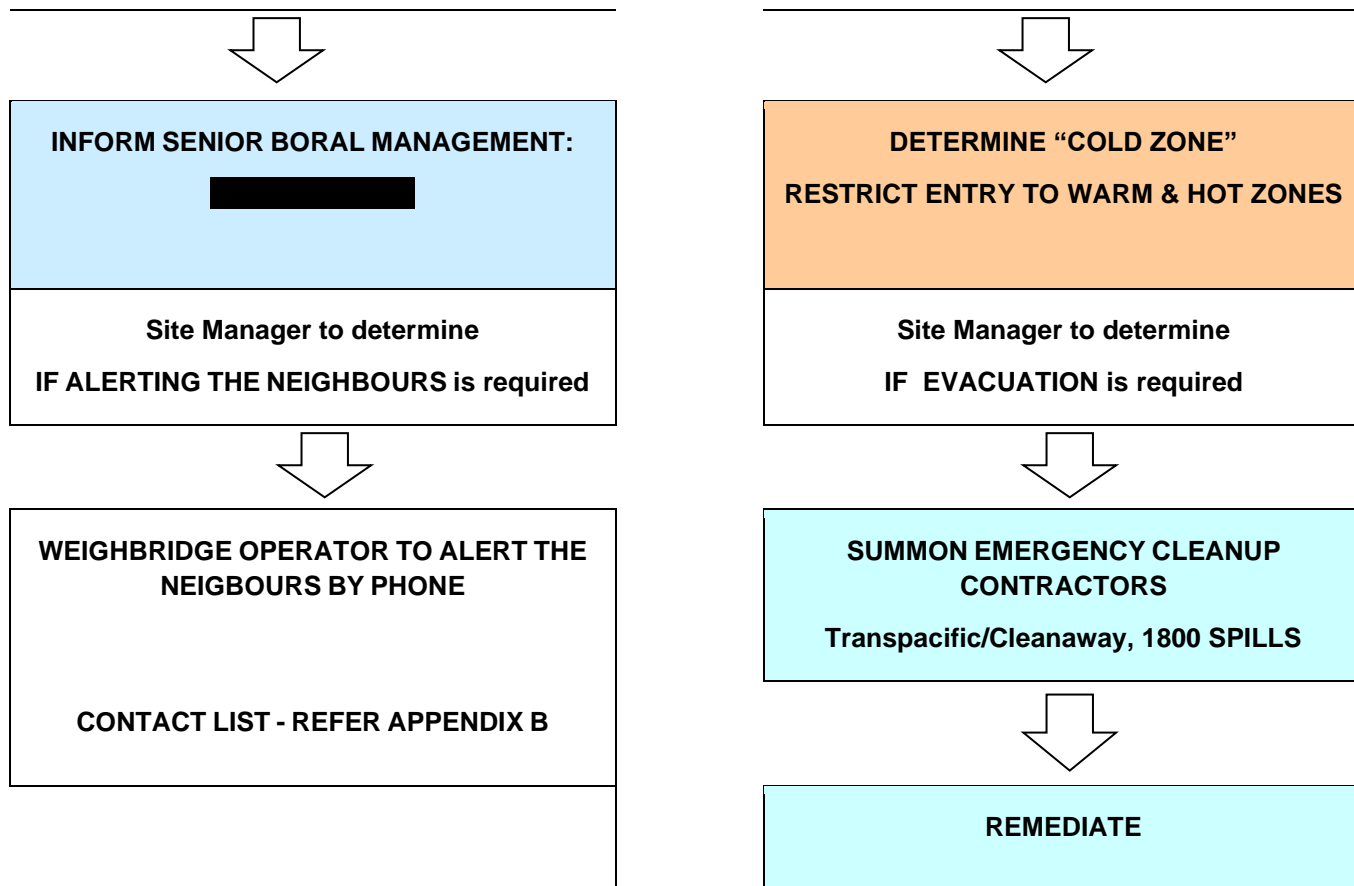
INFORM SENIOR BORAL MANAGEMENT:

Site Manager to determine

IF ALERTING THE NEIGHBOURS is required

WEIGHBRIDGE OPERATOR TO ALERT THE NEIGBOURS BY PHONE

CONTACT LIST - REFER APPENDIX B

DETERMINE “COLD ZONE”

RESTRICT ENTRY TO WARM & HOT ZONES

Site Manager to determine

IF EVACUATION is required

SUMMON EMERGENCY CLEANUP CONTRACTORS

Transpacific/Cleanaway, 1800 SPILLS

REMEDIATE